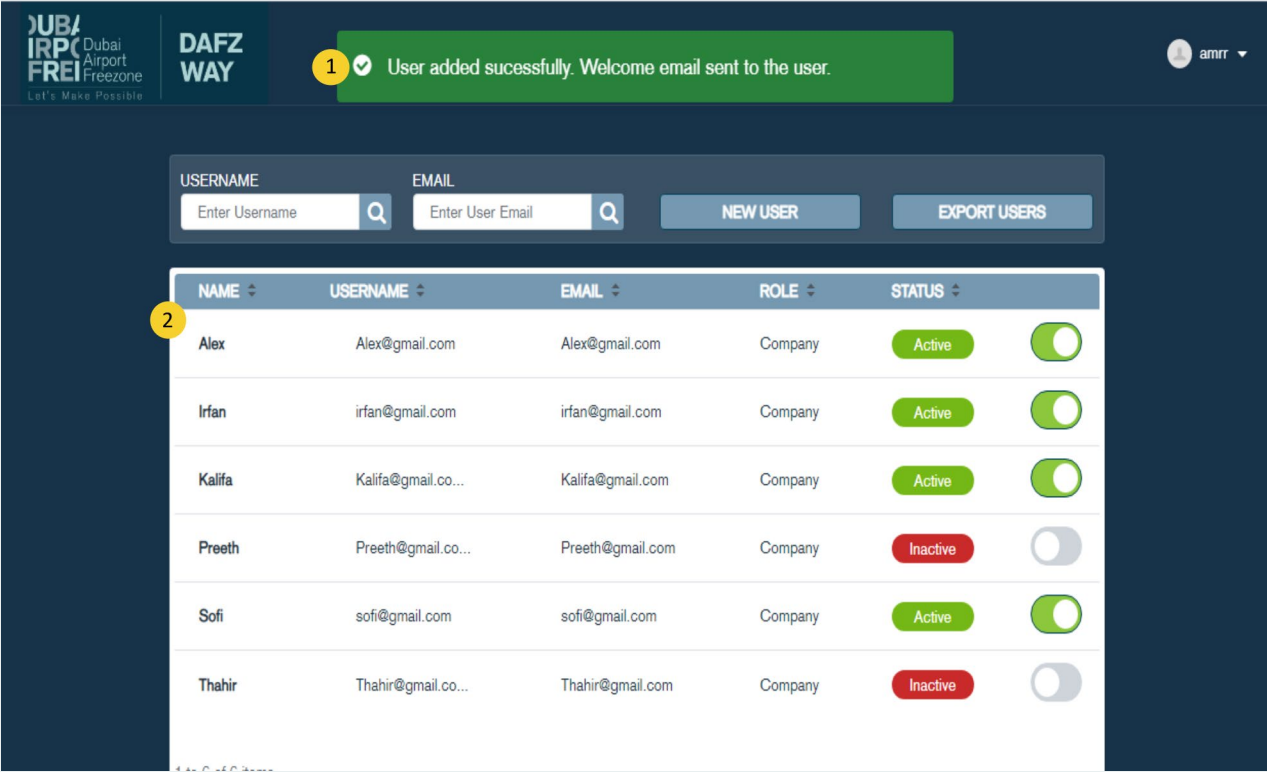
DUBAI AIRPORT FREEZONE Dubai Airport Freezone
Let's Make Possible

DAFZ WAY

1 User added sucessfully. Welcome email sent to the user.

amrr

USERNAME
Enter Username

EMAIL
Enter User Email

NEW USER

EXPORT USERS

2

| NAME | USERNAME | EMAIL | ROLE | STATUS | |
|---|---|---|---|---|---|
| Alex | Alex@gmail.com | Alex@gmail.com | Company | Active | |
| Irfan | irfan@gmail.com | irfan@gmail.com | Company | Active | |
| Kalifa | Kalifa@gmail.co... | Kalifa@gmail.com | Company | Active | |
| Preeth | Preeth@gmail.co... | Preeth@gmail.com | Company | Inactive | |
| Sofi | sofi@gmail.com | sofi@gmail.com | Company | Active | |
| Thahir | Thahir@gmail.co... | Thahir@gmail.com | Company | Inactive | |

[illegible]